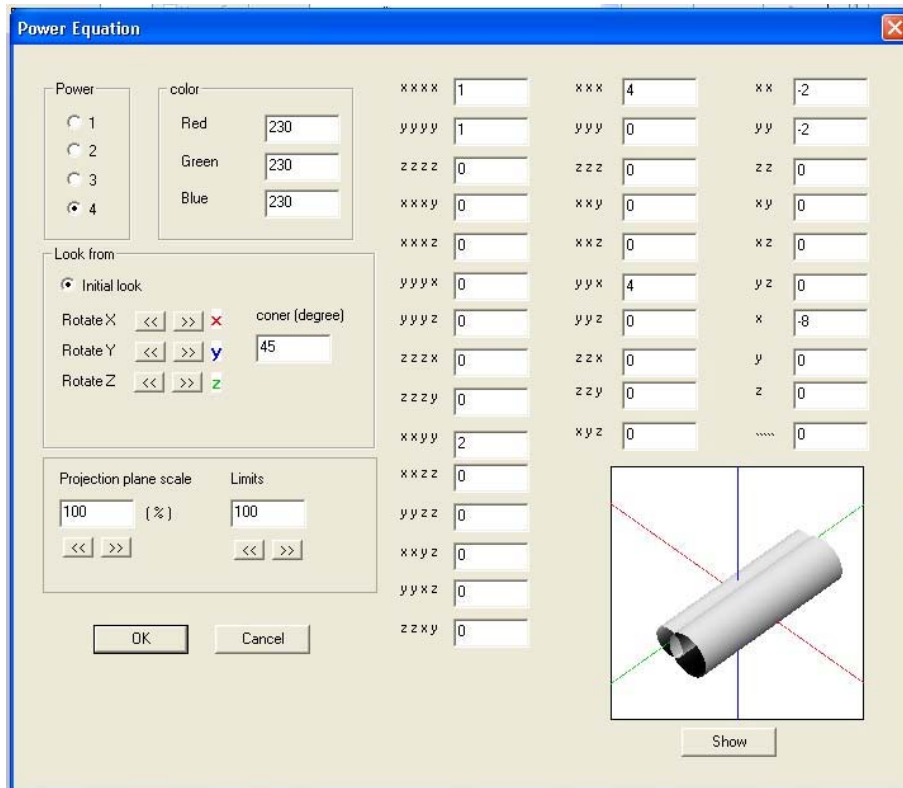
Power Equation

Power
1
2
3
4

color
Red 230
Green 230
Blue 230

Look from
Initial look
Rotate X << >> x
Rotate Y << >> y
Rotate Z << >> z
coner (degree)
45

Projection plane scale
100 (%)
<< >>
Limits
100
<< >>

OK
Cancel

xxxx 1
yyyy 1
zzzz 0
xxxy 0
xxxz 0
yyyx 0
yyyz 0
zzzx 0
zzzy 0
xxyy 2
xxzz 0
yyzz 0
xxyz 0
yyxz 0
zzxy 0

xxx 4
yyy 0
zzz 0
xxy 0
xxz 0
yyx 4
yyz 0
zzx 0
zzy 0
xyz 0

xx -2
yy -2
zz 0
xy 0
xz 0
yz 0
x -8
y 0
z 0
..... 0

Show